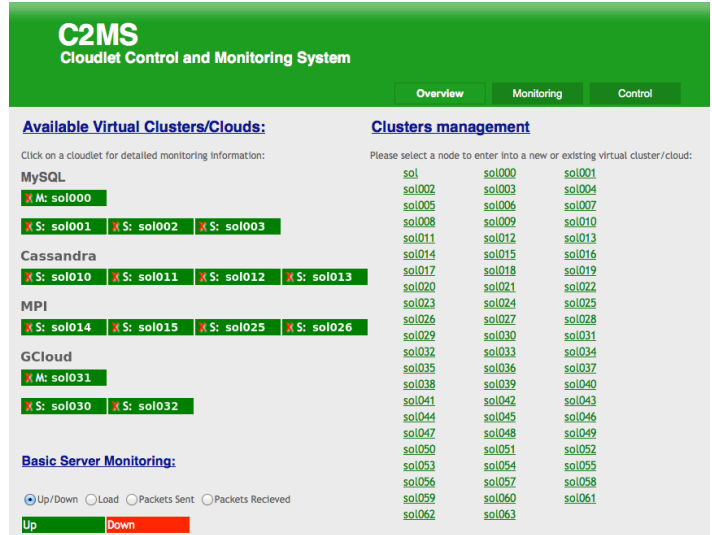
C2MS
Cloudlet Control and Monitoring System

Overview Monitoring Control

Available Virtual Clusters/Clouds:

Click on a cloudlet for detailed monitoring information:

MySQL

X M: sol000

X S: sol001 X S: sol002 X S: sol003

Cassandra

X S: sol010 X S: sol011 X S: sol012 X S: sol013

MPI

X S: sol014 X S: sol015 X S: sol025 X S: sol026

GCloud

X M: sol031

X S: sol030 X S: sol032

Basic Server Monitoring:

Up/Down Load Packets Sent Packets Recieved

Up Down

Clusters management

Please select a node to enter into a new or existing virtual cluster/cloud:

| | | |
|---|---|---|
| sol | sol000 | sol001 |
| sol002 | sol003 | sol004 |
| sol005 | sol006 | sol007 |
| sol008 | sol009 | sol010 |
| sol011 | sol012 | sol013 |
| sol014 | sol015 | sol016 |
| sol017 | sol018 | sol019 |
| sol020 | sol021 | sol022 |
| sol023 | sol024 | sol025 |
| sol026 | sol027 | sol028 |
| sol029 | sol030 | sol031 |
| sol032 | sol033 | sol034 |
| sol035 | sol036 | sol037 |
| sol038 | sol039 | sol040 |
| sol041 | sol042 | sol043 |
| sol044 | sol045 | sol046 |
| sol047 | sol048 | sol049 |
| sol050 | sol051 | sol052 |
| sol053 | sol054 | sol055 |
| sol056 | sol057 | sol058 |
| sol059 | sol060 | sol061 |
| sol062 | sol063 | |